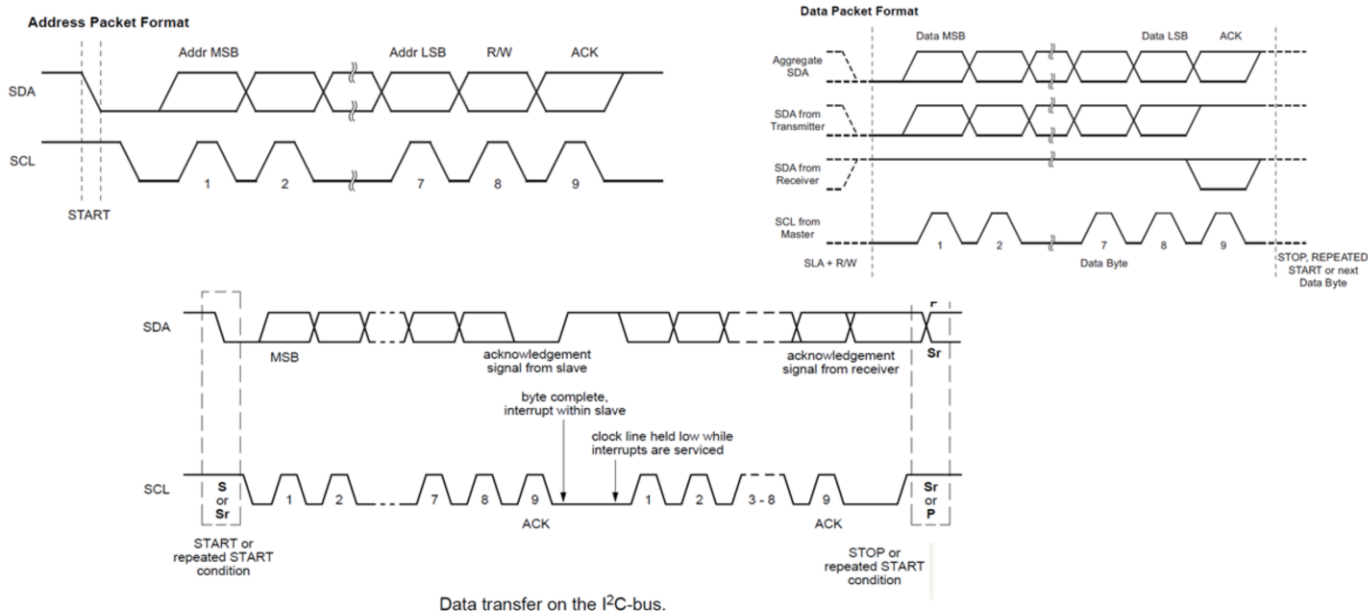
Address Packet Format

Addr MSB

Addr LSB

R/W

ACK

SDA

SCL

1

2

7

8

9

START

Data Packet Format

Data MSB

Data LSB

ACK

Aggregate SDA

SDA from Transmitter

SDA from Receiver

SCL from Master

1

2

7

8

9

SLA + R/W

Data Byte

STOP, REPEATED START or next Data Byte

SDA

MSB

acknowledgement signal from slave

acknowledgement signal from receiver

Sr

byte complete, interrupt within slave

clock line held low while interrupts are serviced

SCL

S or Sr

1

2

7

8

9

ACK

1

2

3 - 8

9

ACK

Sr or P

START or repeated START condition

STOP or repeated START condition

Data transfer on the I$^2$C-bus.